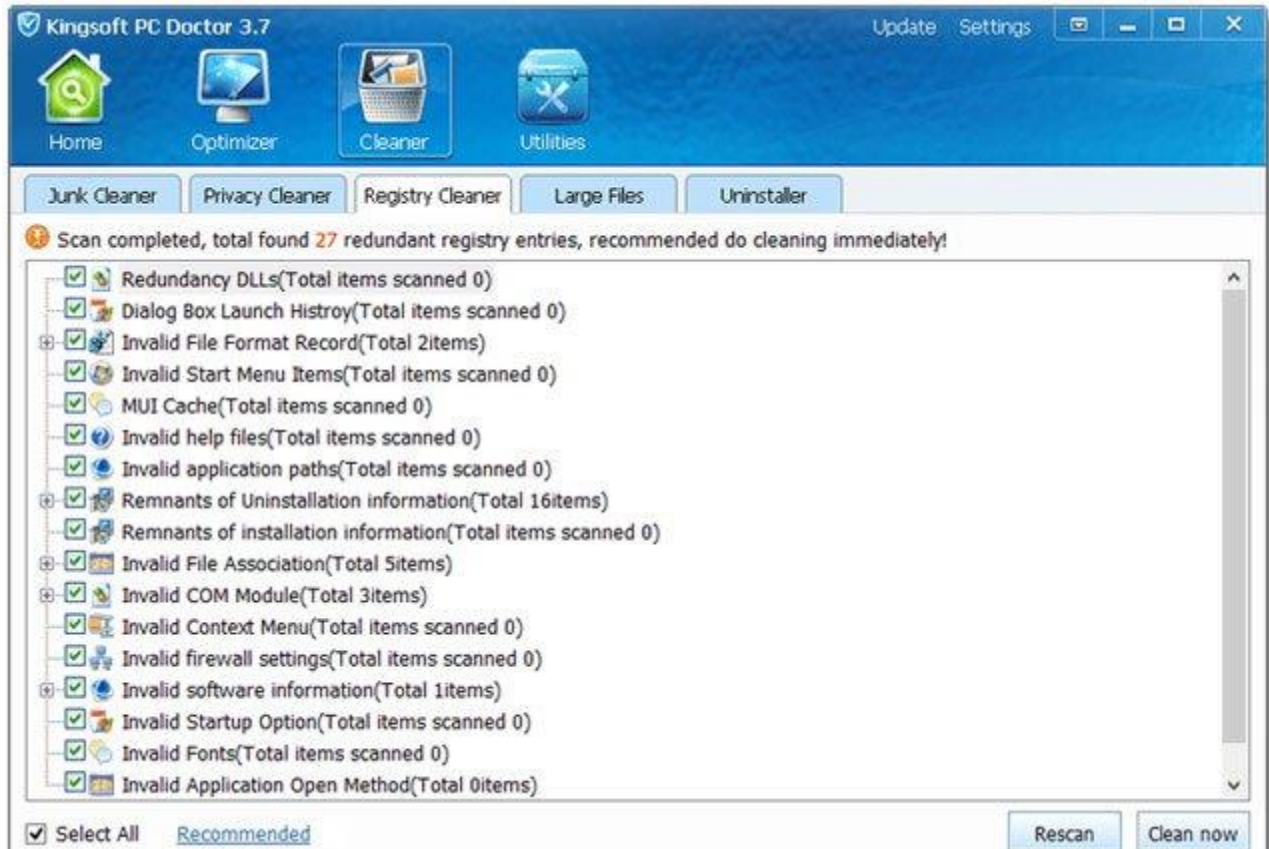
Kingsoft PC Doctor 3.7

Update Settings

Home Optimizer Cleaner Utilities

Junk Cleaner Privacy Cleaner Registry Cleaner Large Files Uninstaller

Scan completed, total found 27 redundant registry entries, recommended do cleaning immediately!

Redundancy DLLs(Total items scanned 0)
Dialog Box Launch Histroy(Total items scanned 0)
Invalid File Format Record(Total 2items)
Invalid Start Menu Items(Total items scanned 0)
MUI Cache(Total items scanned 0)
Invalid help files(Total items scanned 0)
Invalid application paths(Total items scanned 0)
Remnants of Uninstallation information(Total 16items)
Remnants of installation information(Total items scanned 0)
Invalid File Association(Total 5items)
Invalid COM Module(Total 3items)
Invalid Context Menu(Total items scanned 0)
Invalid firewall settings(Total items scanned 0)
Invalid software information(Total 1items)
Invalid Startup Option(Total items scanned 0)
Invalid Fonts(Total items scanned 0)
Invalid Application Open Method(Total 0items)

Select All Recommended

Rescan Clean now